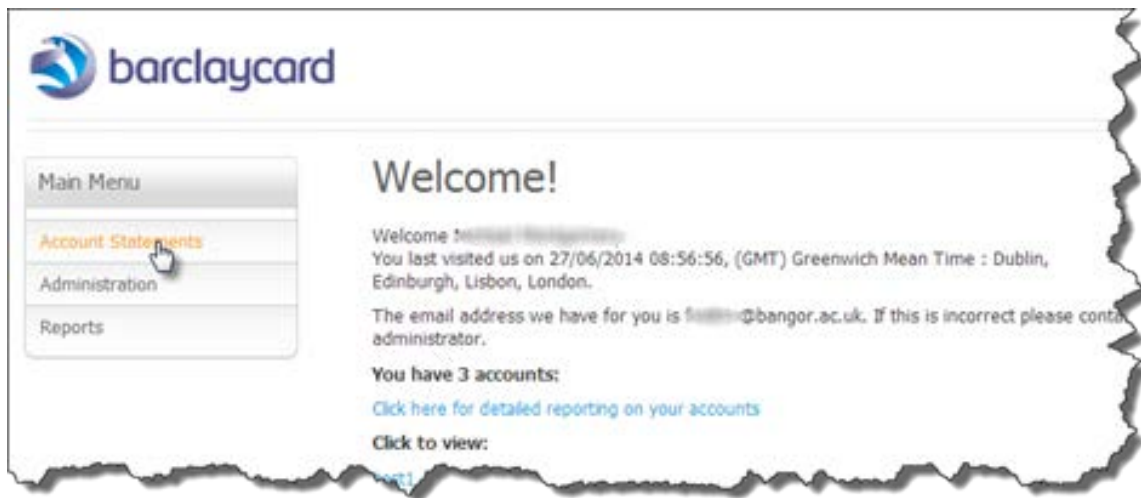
barclaycard

Main Menu

Account Statements

Administration

Reports

Welcome!

Welcome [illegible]
You last visited us on 27/06/2014 08:56:56, (GMT) Greenwich Mean Time : Dublin, Edinburgh, Lisbon, London.

The email address we have for you is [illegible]@bangor.ac.uk. If this is incorrect please conta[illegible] administrator.

You have 3 accounts:

Click here for detailed reporting on your accounts

Click to view:

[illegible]